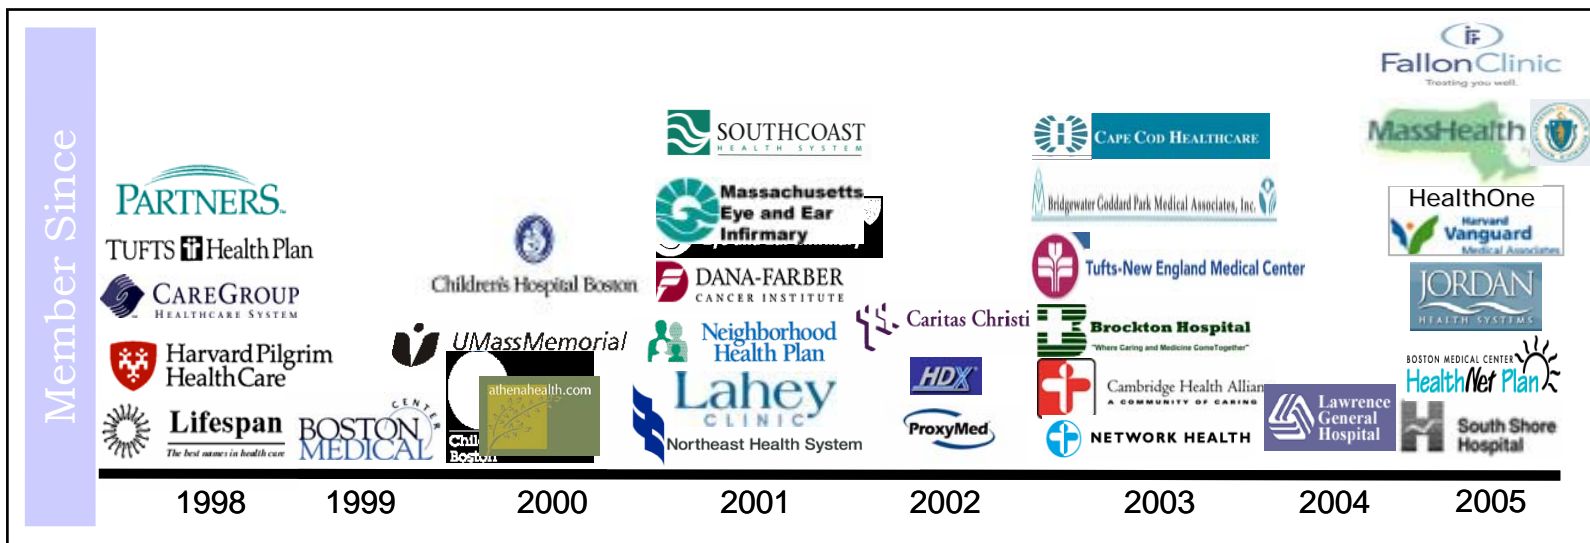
Member Since

PARTNERS.
TUFTS Health Plan
CAREGROUP
HEALTHCARE SYSTEM
Harvard Pilgrim HealthCare
Lifespan
The best names in health care

BOSTON MEDICAL CENTER

Children's Hospital Boston
UMassMemorial
athenahealth.com
Chil
Boston

SOUTHCOAST
HEALTH SYSTEM
Massachusetts Eye and Ear Infirmary
DANA-FARBER
CANCER INSTITUTE
Neighborhood Health Plan
Lahey
CLINIC
Northeast Health System

Caritas Christi
HDX
ProxyMed

CAPE COD HEALTHCARE
Bridgewater Goddard Park Medical Associates, Inc.
Tufts-New England Medical Center
Brockton Hospital
"Where Caring and Medicine Come Together"
Cambridge Health Allian
A COMMUNITY OF CARING
NETWORK HEALTH

Lawrence General Hospital

FallonClinic
Treating you well.
MassHealth
HealthOne
Harvard Vanguard
Medical Associates
JORDAN
HEALTH SYSTEMS
BOSTON MEDICAL CENTER
HealthNet Plan
South Shore Hospital

1998
1999
2000
2001
2002
2003
2004
2005